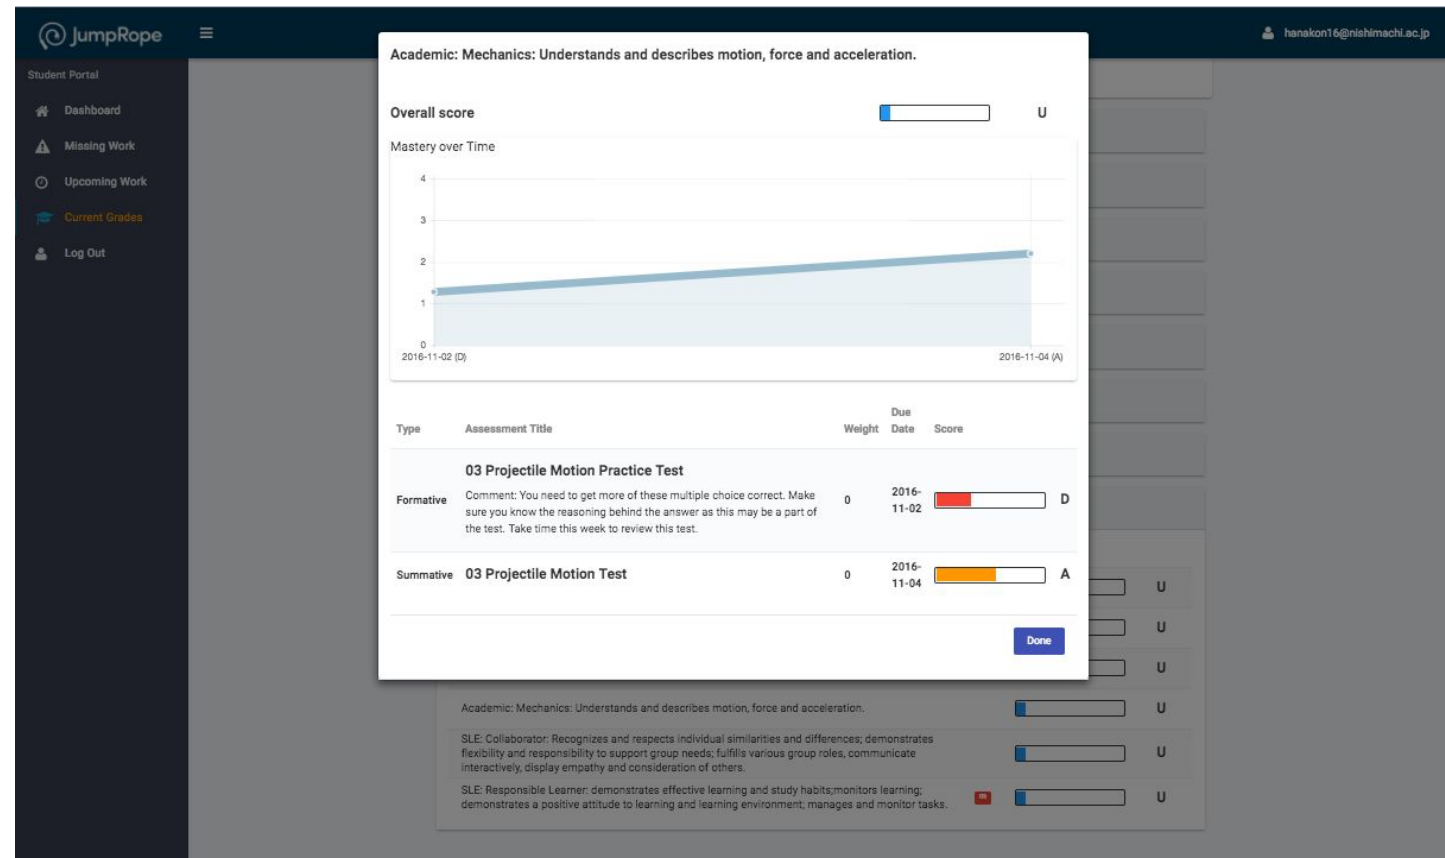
JumpRope

hanakon16@nishimachi.ac.jp

Student Portal

Dashboard

Missing Work

Upcoming Work

Current Grades

Log Out

Academic: Mechanics: Understands and describes motion, force and acceleration.

Overall score U

Mastery over Time

4
3
2
1
0

2016-11-02 (D) 2016-11-04 (A)

| Type | Assessment Title | Weight | Due Date | Score | |
|---|---|---|---|---|---|
| Formative | 03 Projectile Motion Practice Test<br>Comment: You need to get more of these multiple choice correct. Make sure you know the reasoning behind the answer as this may be a part of the test. Take time this week to review this test. | 0 | 2016-11-02 | | D |
| Summative | 03 Projectile Motion Test | 0 | 2016-11-04 | | A |

Done

U
U
U

Academic: Mechanics: Understands and describes motion, force and acceleration. U

SLE: Collaborator: Recognizes and respects individual similarities and differences; demonstrates flexibility and responsibility to support group needs; fulfills various group roles, communicate interactively, display empathy and consideration of others. U

SLE: Responsible Learner: demonstrates effective learning and study habits;monitors learning; demonstrates a positive attitude to learning and learning environment; manages and monitor tasks. U